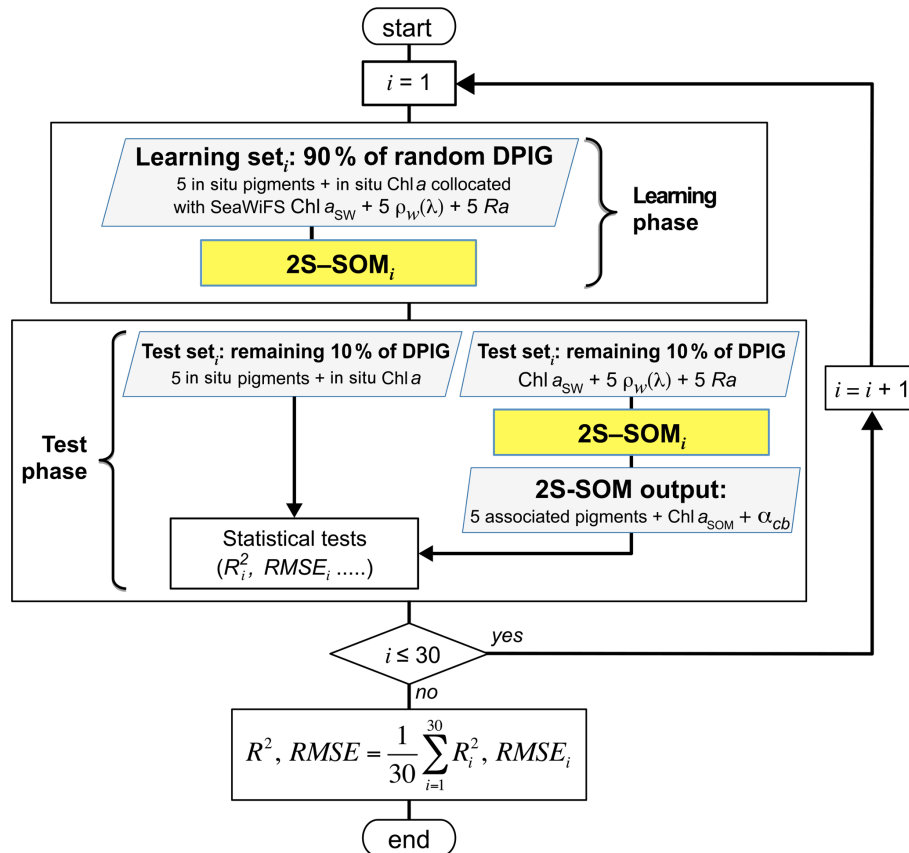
start

$i = 1$

**Learning set$_i$: 90 % of random DPIG**
5 in situ pigments + in situ Chl *a* collocated with SeaWiFS Chl $a_{SW}$ + 5 $\rho_w(\lambda)$ + 5 *Ra*

**2S–SOM$_i$**

**Learning phase**

**Test set$_i$: remaining 10 % of DPIG**
5 in situ pigments + in situ Chl *a*

**Test set$_i$: remaining 10 % of DPIG**
Chl $a_{SW}$ + 5 $\rho_w(\lambda)$ + 5 *Ra*

**2S–SOM$_i$**

**2S-SOM output:**
5 associated pigments + Chl $a_{SOM}$ + $\alpha_{cb}$

**Test phase**

Statistical tests
($R_i^2$, $RMSE_i$ .....)

$i = i + 1$

$i \leq 30$

*yes*

*no*

$R^2, RMSE = \frac{1}{30}\sum_{i=1}^{30} R_i^2, RMSE_i$

end